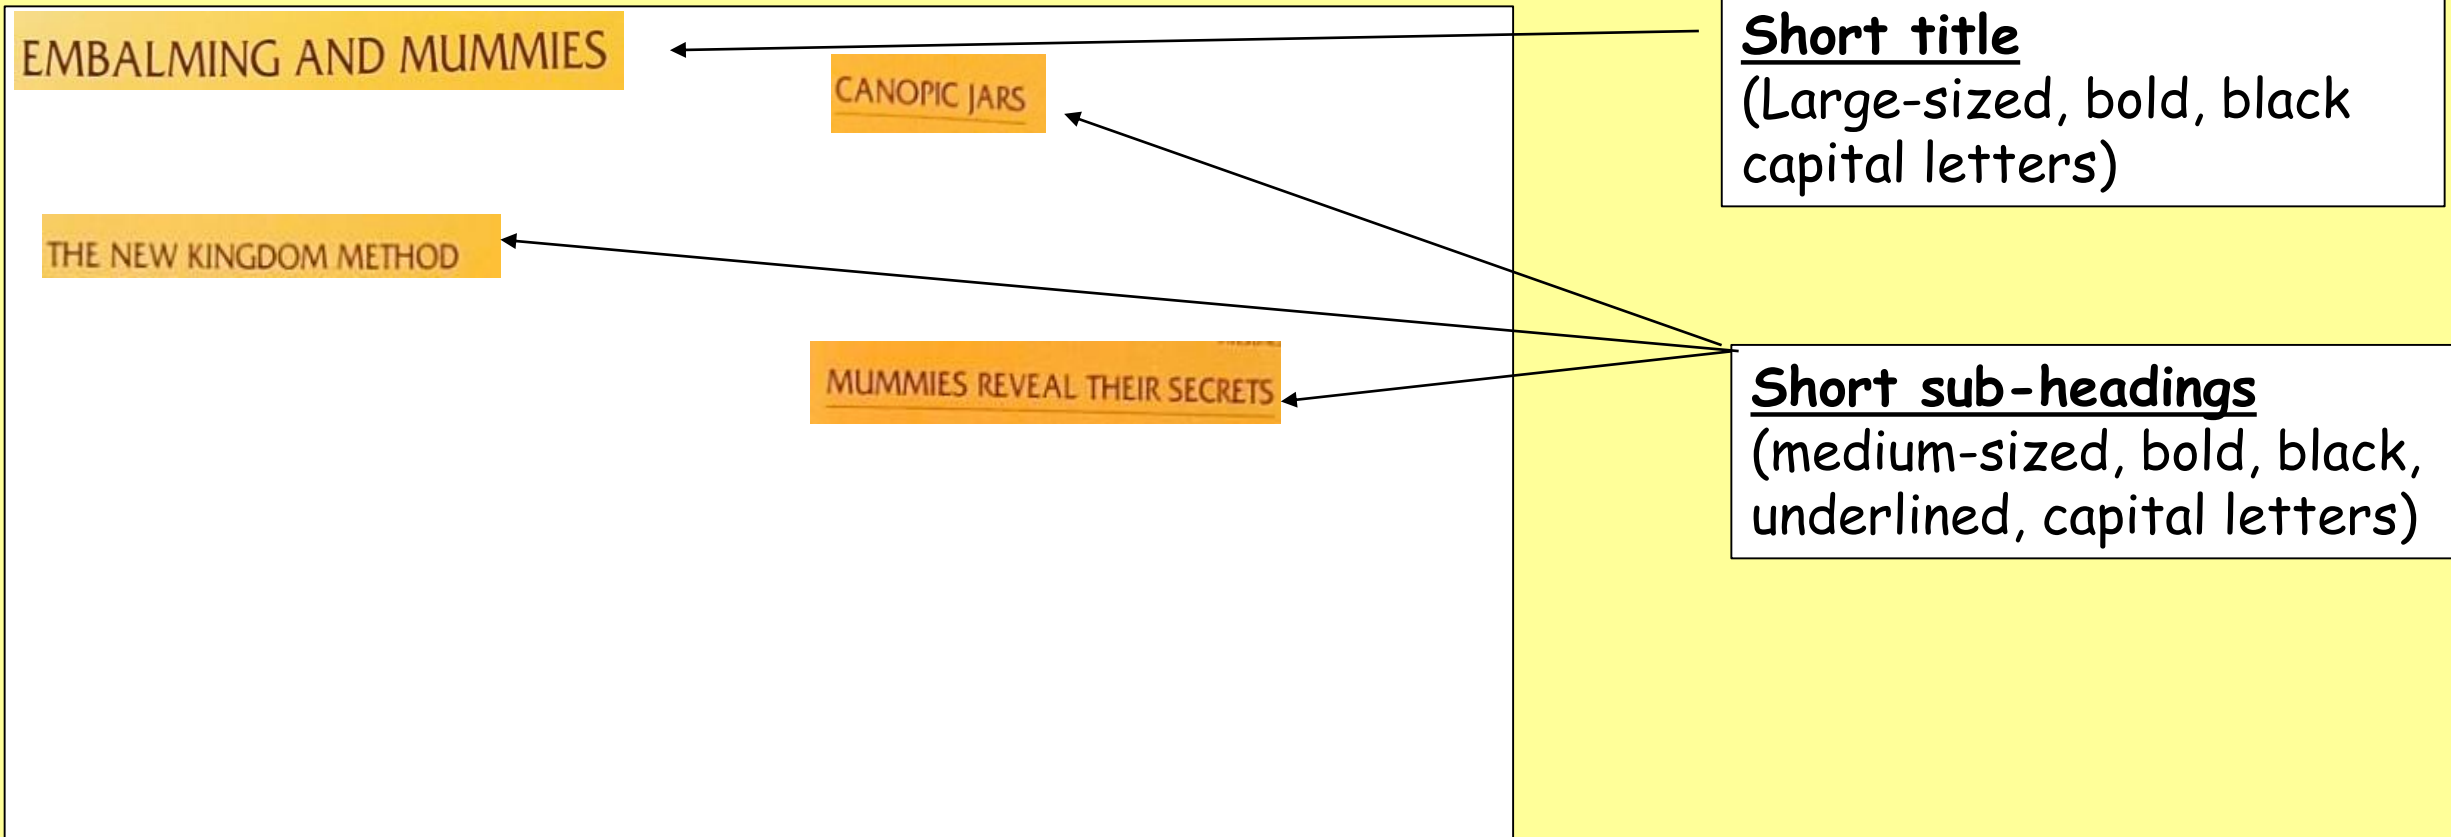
EMBALMING AND MUMMIES

CANOPIC JARS

THE NEW KINGDOM METHOD

MUMMIES REVEAL THEIR SECRETS

Short title
(Large-sized, bold, black capital letters)

Short sub-headings
(medium-sized, bold, black, underlined, capital letters)